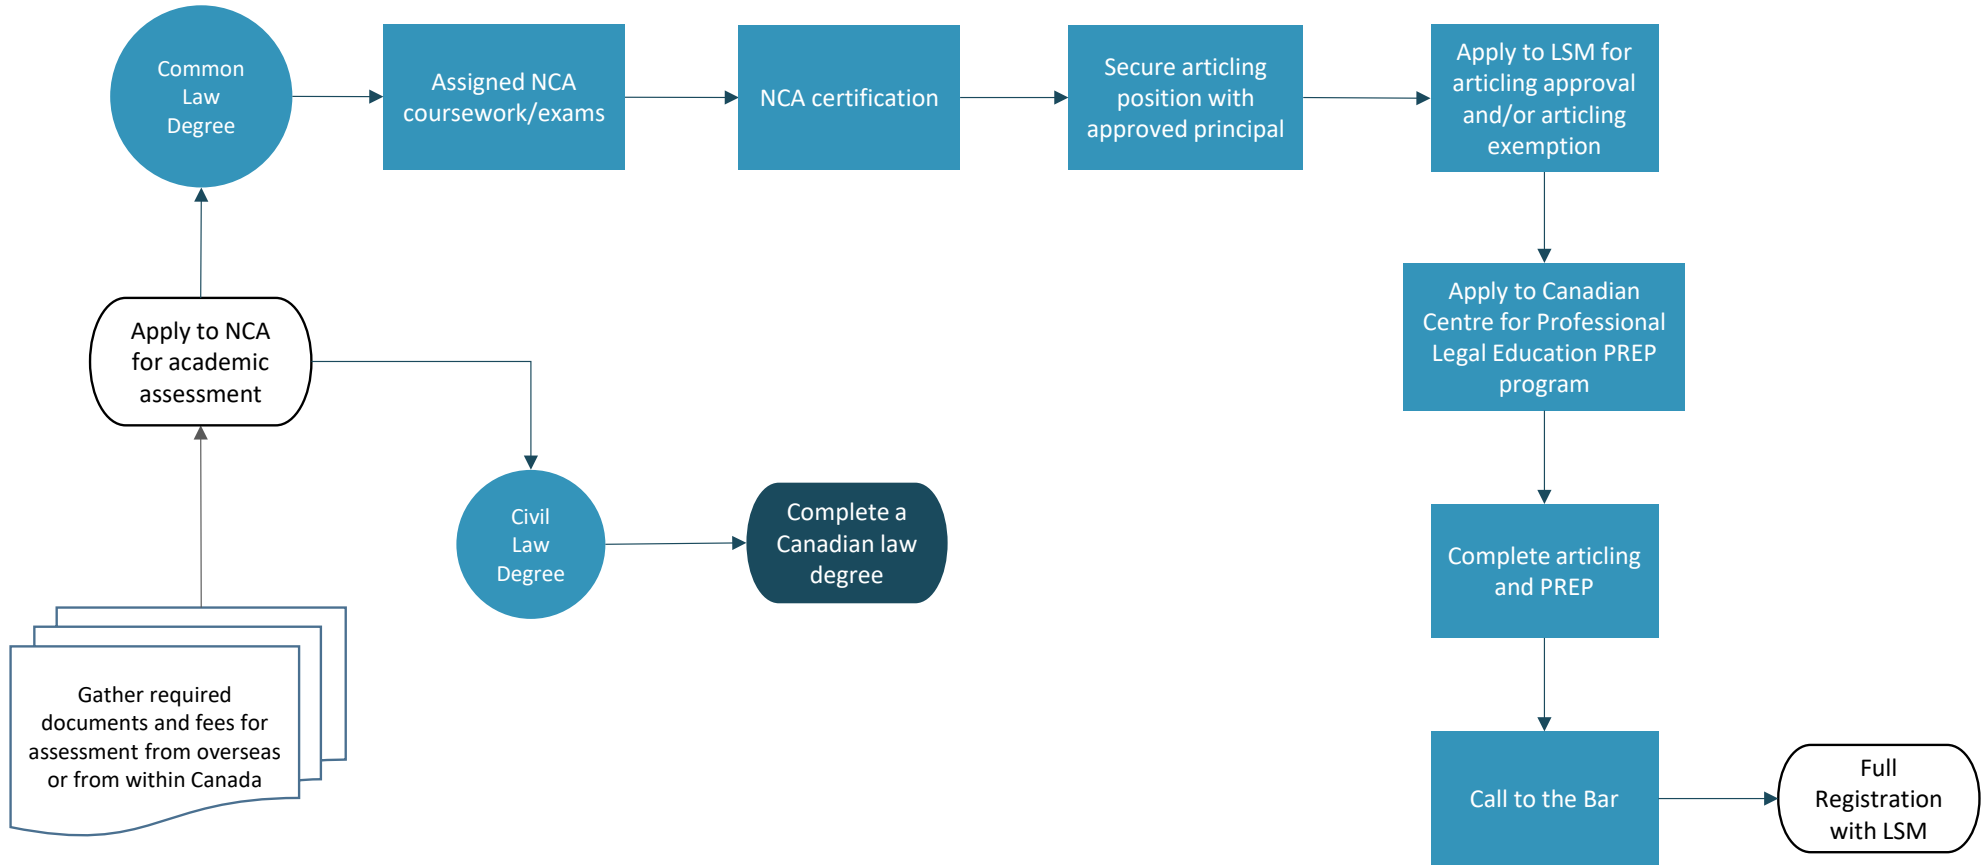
Gather required documents and fees for assessment from overseas or from within Canada

Apply to NCA for academic assessment

Common Law Degree

Assigned NCA coursework/exams

NCA certification

Secure articling position with approved principal

Apply to LSM for articling approval and/or articling exemption

Apply to Canadian Centre for Professional Legal Education PREP program

Complete articling and PREP

Call to the Bar

Full Registration with LSM

Civil Law Degree

Complete a Canadian law degree